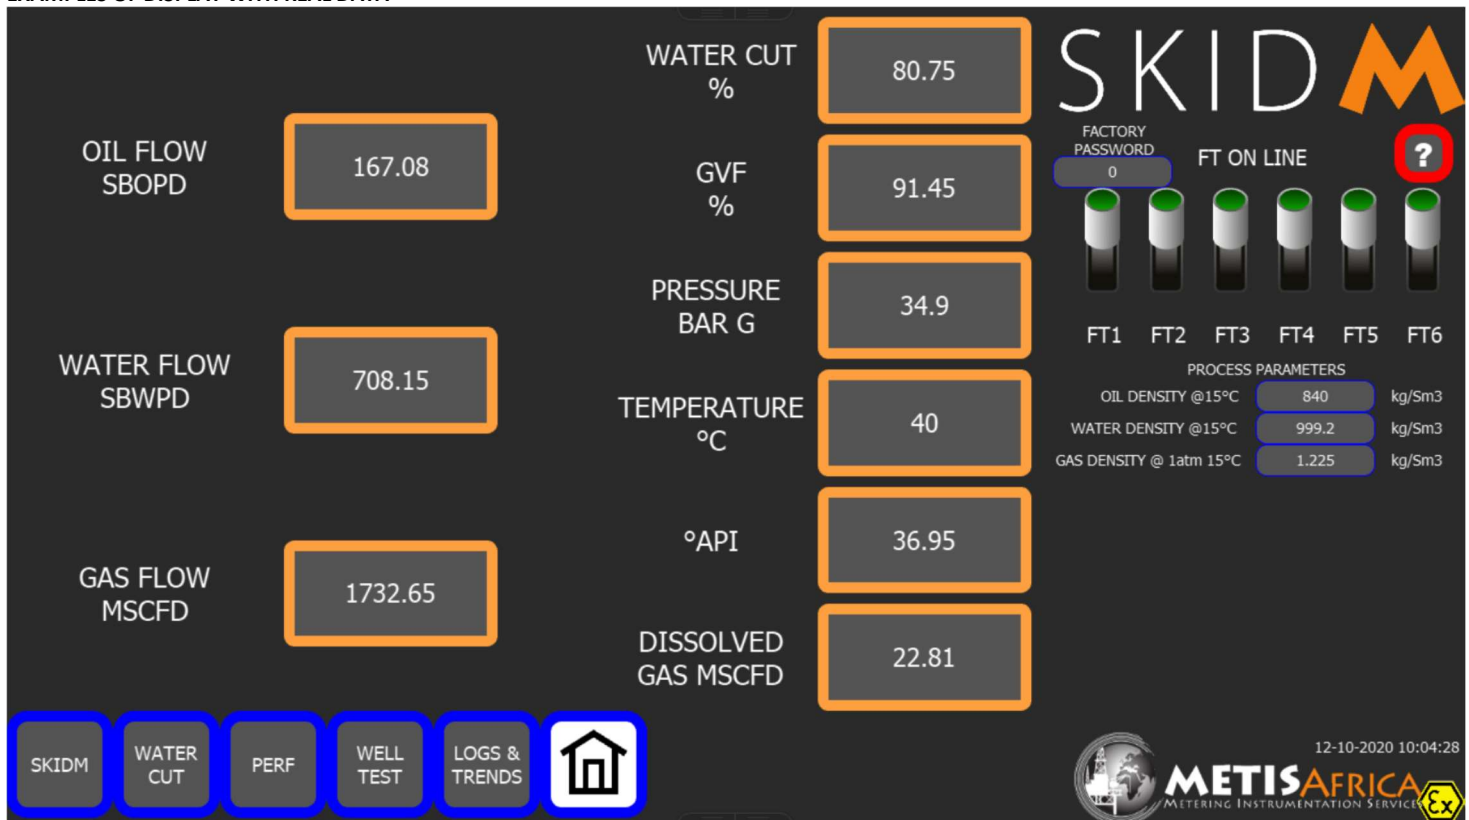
OIL FLOW
SBOPD

167.08

WATER FLOW
SBWPD

708.15

GAS FLOW
MSCFD

1732.65

WATER CUT
%

80.75

GVF
%

91.45

PRESSURE
BAR G

34.9

TEMPERATURE
°C

40

°API

36.95

DISSOLVED
GAS MSCFD

22.81

SKID M

FACTORY PASSWORD

0

FT ON LINE

?

FT1 FT2 FT3 FT4 FT5 FT6

PROCESS PARAMETERS

| | | |
|---|---|---|
| OIL DENSITY @15°C | 840 | kg/Sm3 |
| WATER DENSITY @15°C | 999.2 | kg/Sm3 |
| GAS DENSITY @ 1atm 15°C | 1.225 | kg/Sm3 |

SKIDM

WATER CUT

PERF

WELL TEST

LOGS & TRENDS

12-10-2020 10:04:28

METISAFRICA
METERING INSTRUMENTATION SERVICES
Ex